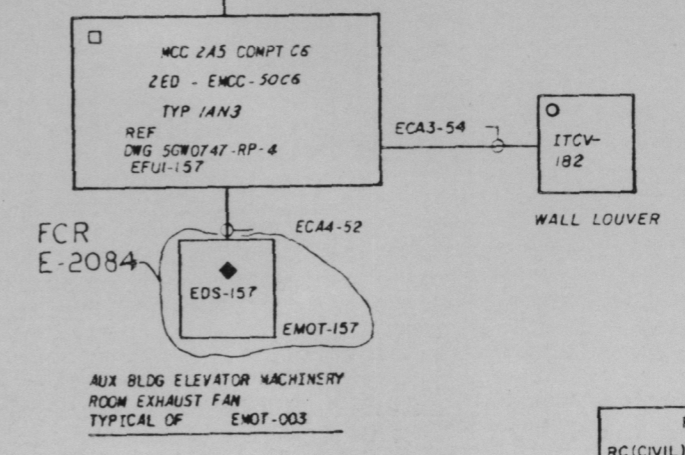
MCC 2A5 COMPT C6
2ED - EMCC - 50C6
TYP 1AN3
REF
DWG 5GW0747-RP-4
EFUI-157

ECA3-54

ITCV-182

WALL LOUVER

FCR
E-2084

ECA4-52

EDS-157

EMOT-157

AUX BLDG ELEVATOR MACHINERY
ROOM EXHAUST FAN
TYPICAL OF EMOT-003

RC(CIVIL)